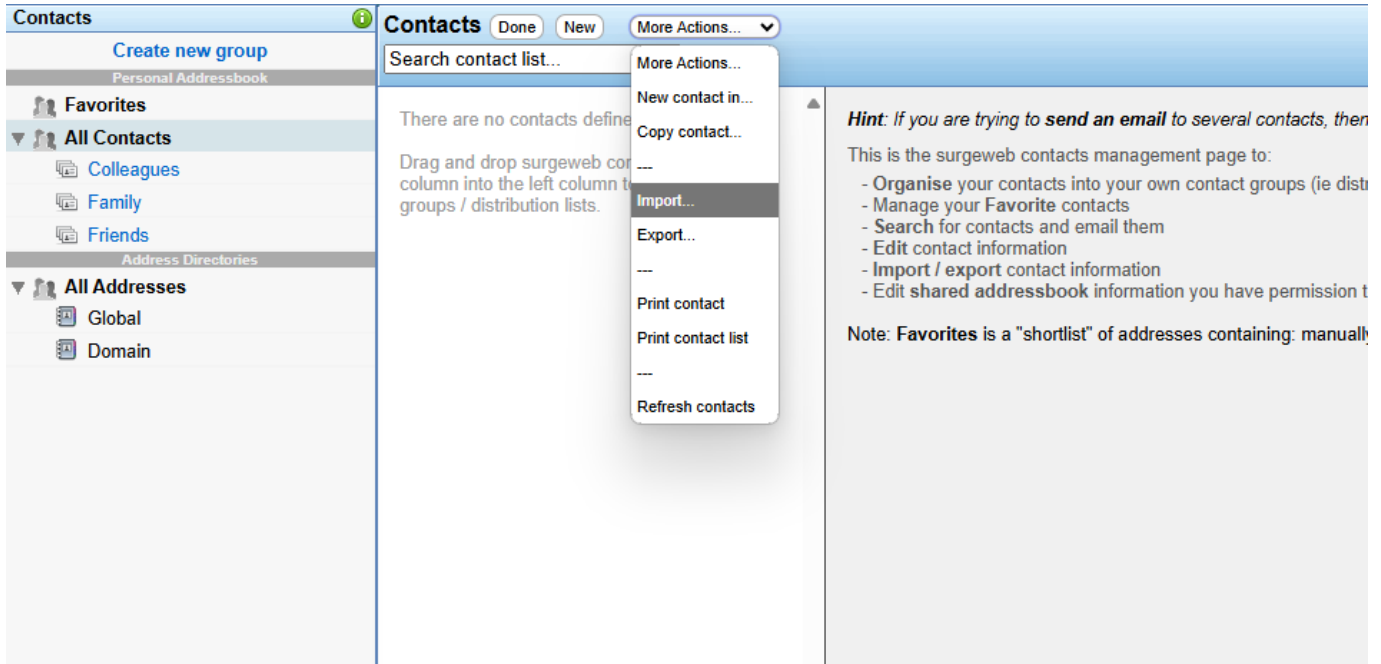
Contacts

Create new group

Personal Addressbook

Favorites

All Contacts

Colleagues

Family

Friends

Address Directories

All Addresses

Global

Domain

Contacts Done New More Actions...

Search contact list...

More Actions...
New contact in...
Copy contact...
---
Import...
Export...
---
Print contact
Print contact list
---
Refresh contacts

There are no contacts define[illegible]

Drag and drop surgeweb co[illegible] column into the left column t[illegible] groups / distribution lists.

*Hint*: If you are trying to **send an email** to several contacts, the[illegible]

This is the surgeweb contacts management page to:
- **Organise** your contacts into your own contact groups (ie distr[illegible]
- Manage your **Favorite** contacts
- **Search** for contacts and email them
- **Edit** contact information
- **Import / export** contact information
- Edit **shared addressbook** information you have permission t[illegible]

Note: **Favorites** is a "shortlist" of addresses containing: manuall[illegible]